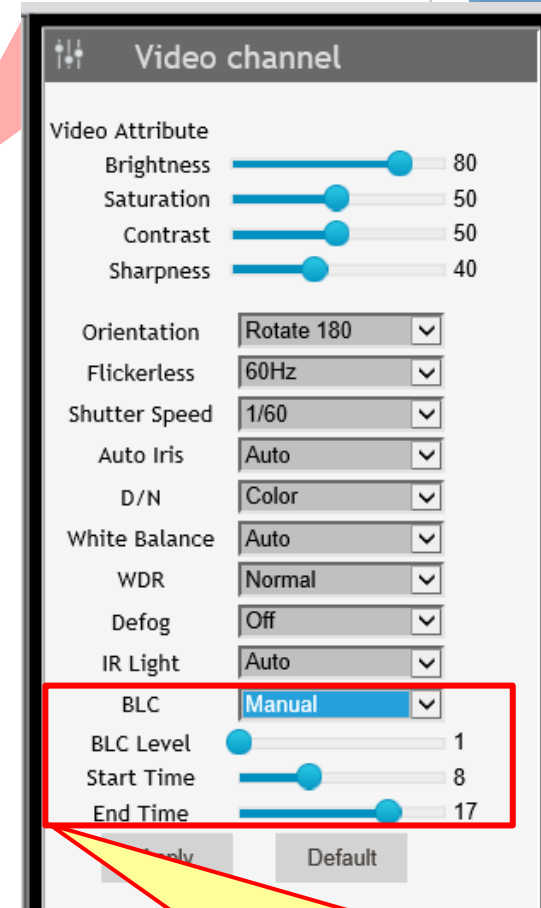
Video channel

Video Attribute
Brightness 80
Saturation 50
Contrast 50
Sharpness 40

| | |
|---|---|
| Orientation | Rotate 180 |
| Flickerless | 60Hz |
| Shutter Speed | 1/60 |
| Auto Iris | Auto |
| D/N | Color |
| White Balance | Auto |
| WDR | Normal |
| Defog | Off |
| IR Light | Auto |
| BLC | Manual |

BLC Level 1
Start Time 8
End Time 17

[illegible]pply Default